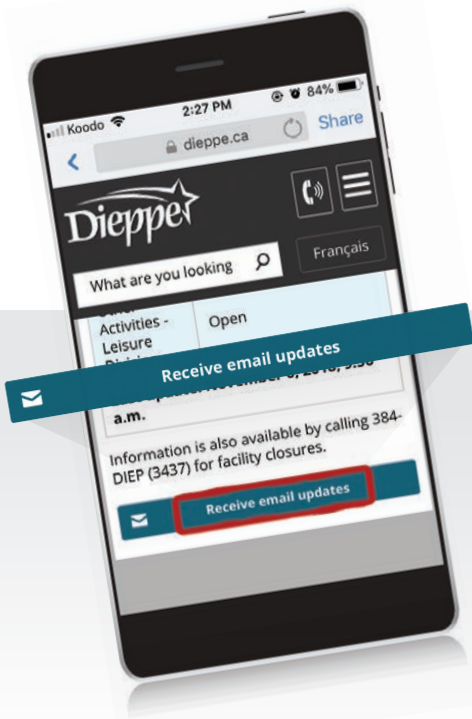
Koodo
2:27 PM
84%
dieppe.ca
Share
Dieppe
Français
What are you looking
Activities - Leisure
Open
Receive email updates
a.m.
Information is also available by calling 384-DIEP (3437) for facility closures.
Receive email updates